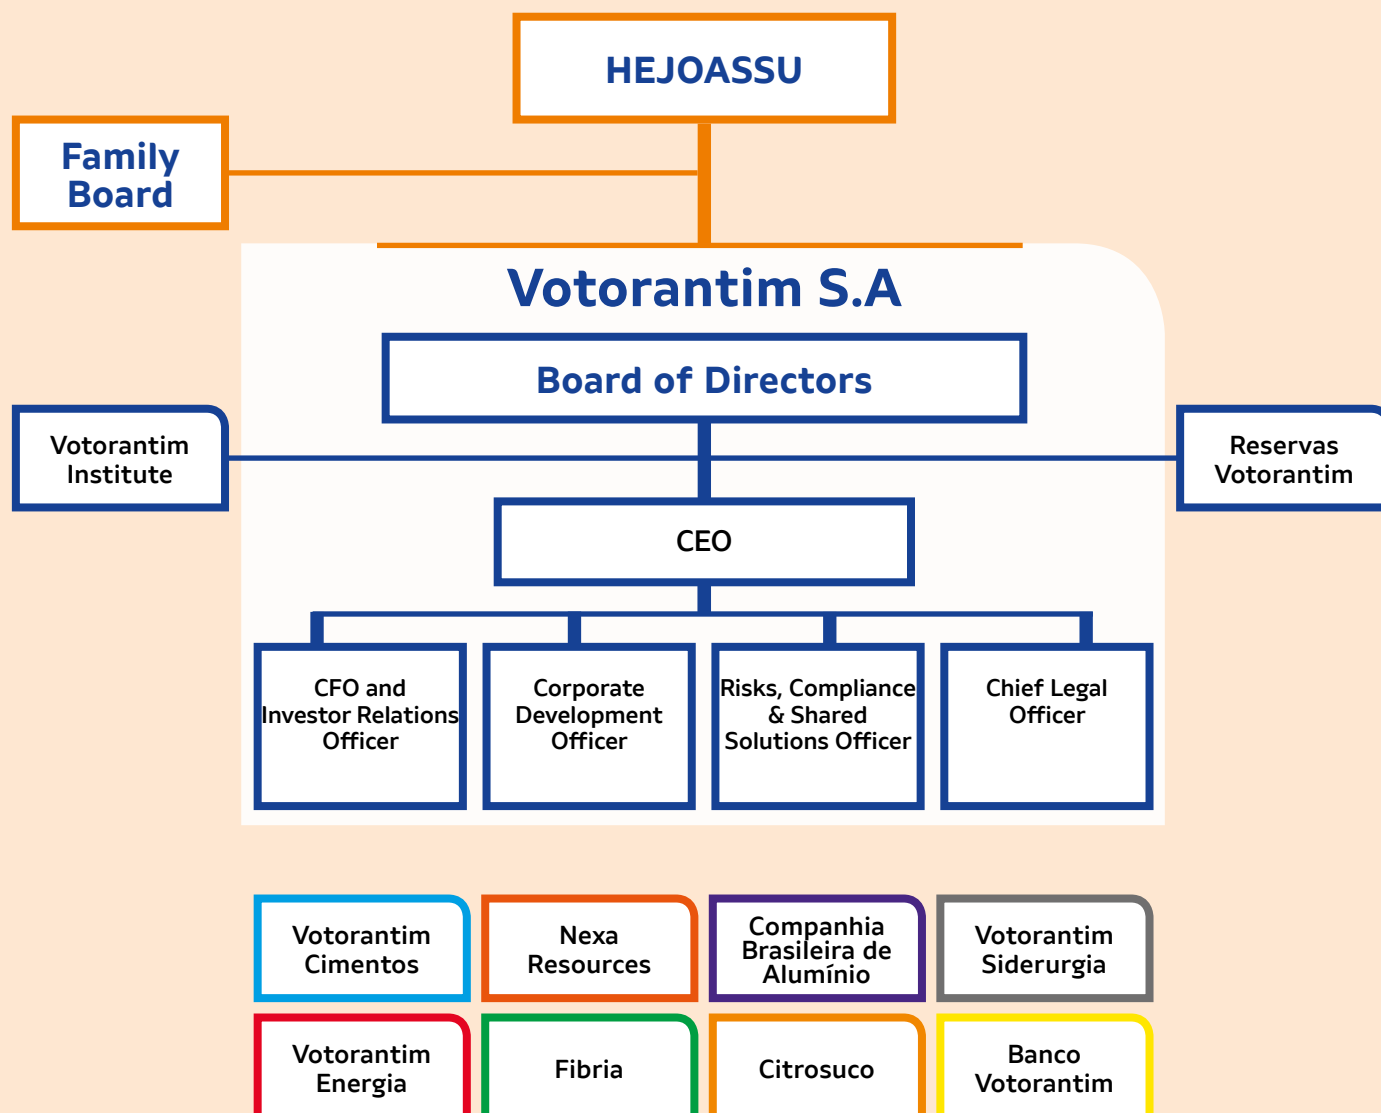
HEJOASSU

Family Board

Votorantim S.A

Board of Directors

Votorantim Institute

Reservas Votorantim

CEO

CFO and Investor Relations Officer

Corporate Development Officer

Risks, Compliance & Shared Solutions Officer

Chief Legal Officer

Votorantim Cimentos

Nexa Resources

Companhia Brasileira de Alumínio

Votorantim Siderurgia

Votorantim Energia

Fibria

Citrosuco

Banco Votorantim